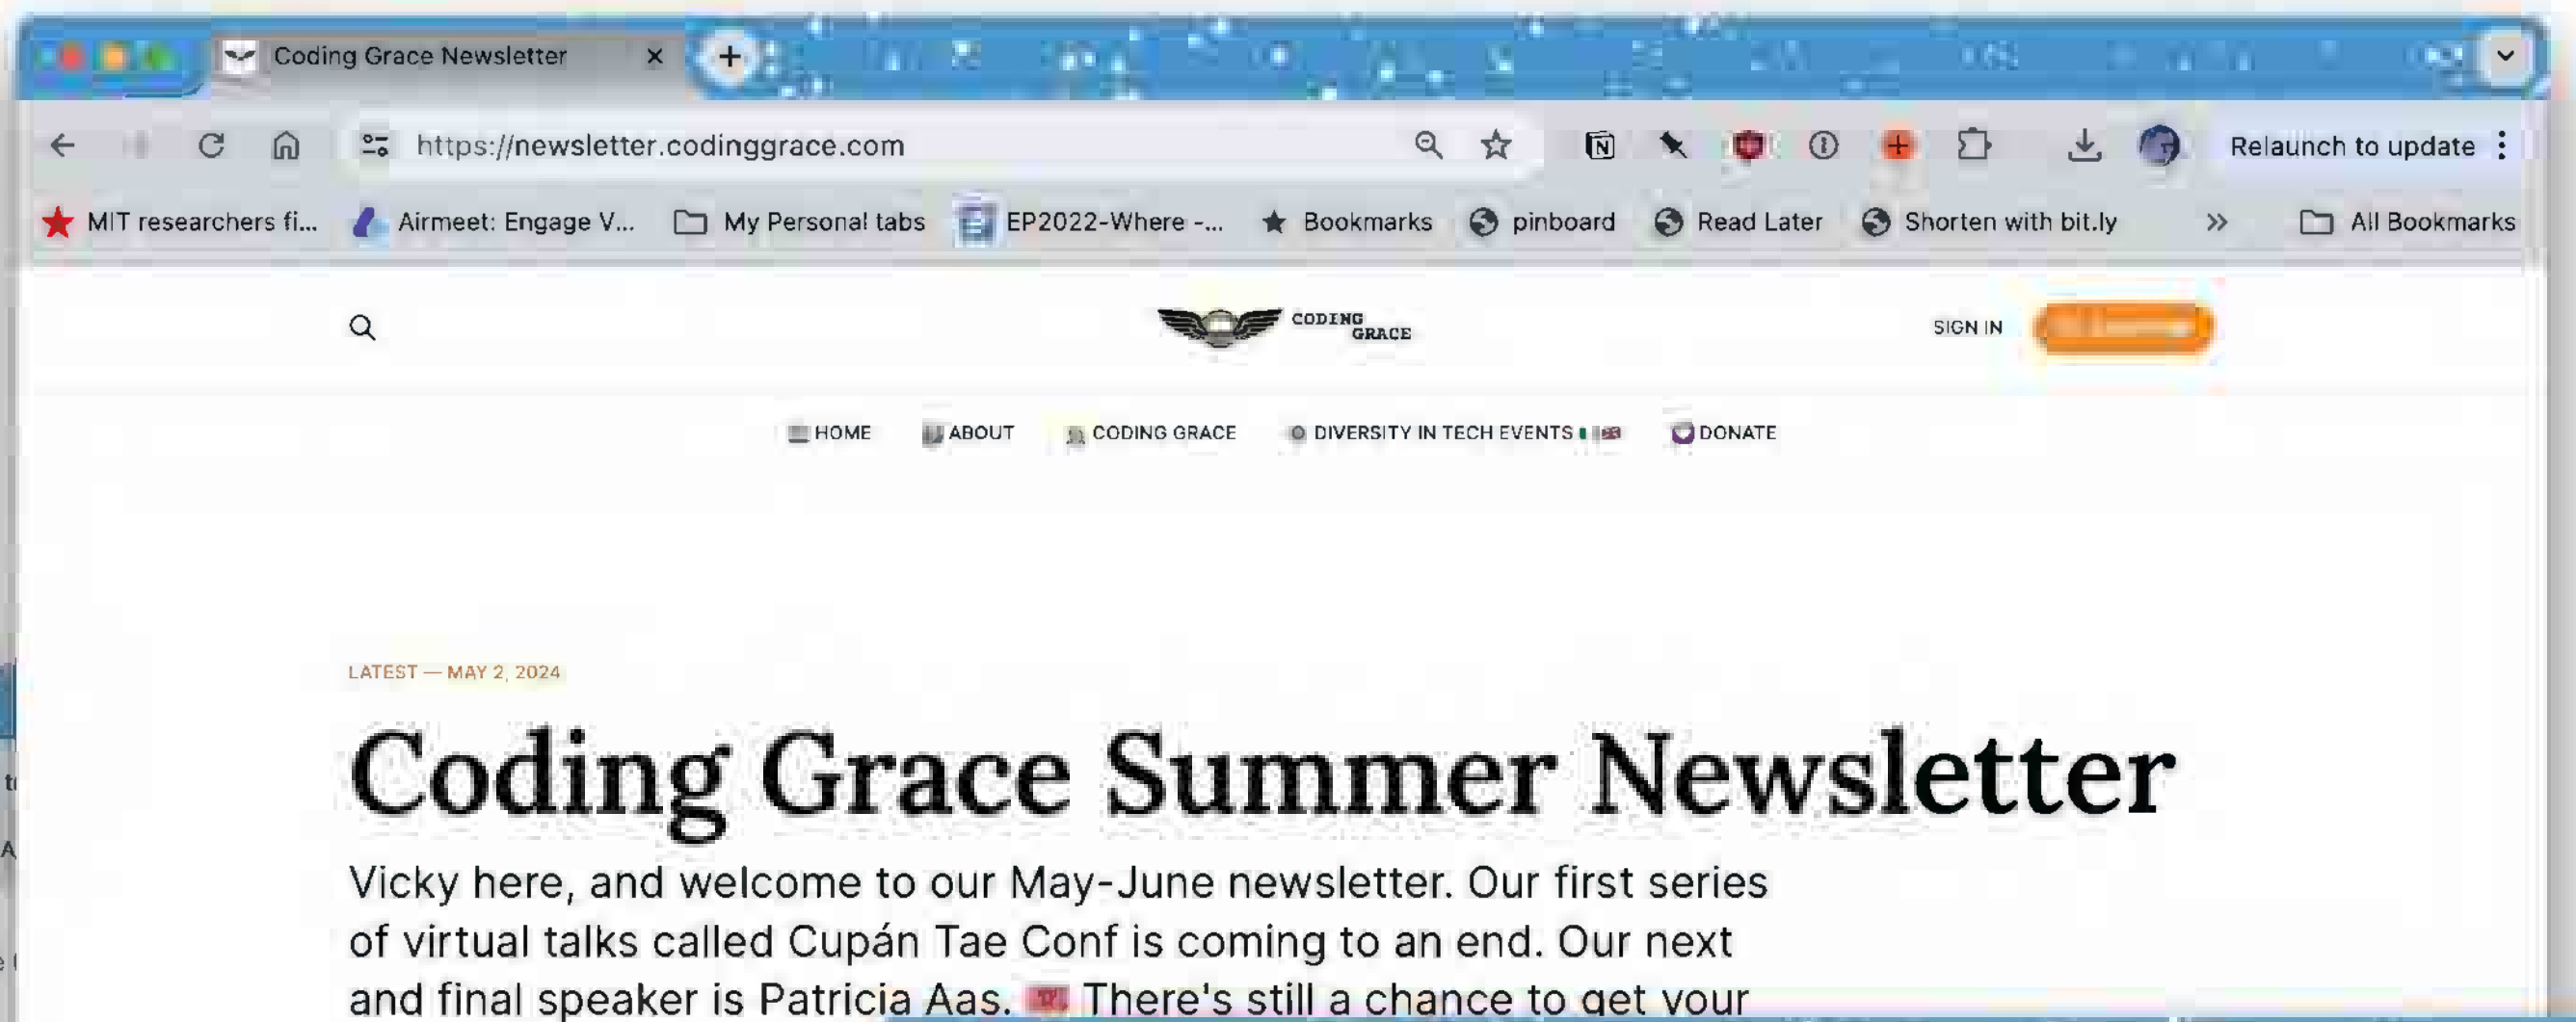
Coding Grace Newsletter ×

https://newsletter.codinggrace.com

Relaunch to update

MIT researchers fi... Airmeet: Engage V... My Personal tabs EP2022-Where -... Bookmarks pinboard Read Later Shorten with bit.ly All Bookmarks

CODING GRACE

SIGN IN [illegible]

HOME ABOUT CODING GRACE DIVERSITY IN TECH EVENTS DONATE

LATEST — MAY 2, 2024

Coding Grace Summer Newsletter

Vicky here, and welcome to our May-June newsletter. Our first series of virtual talks called Cupán Tae Conf is coming to an end. Our next and final speaker is Patricia Aas. There's still a chance to get your